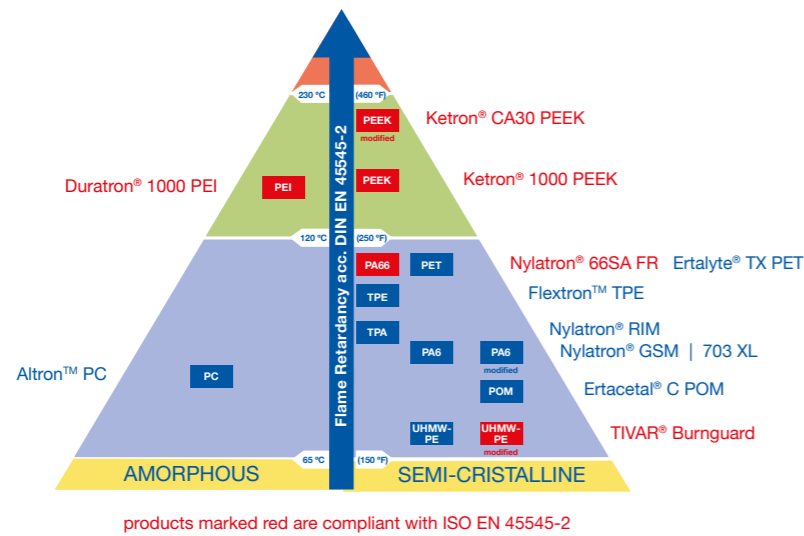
230 °C (460 °F)

PEEK modified

Ketron® CA30 PEEK

Duratron® 1000 PEI

PEI

PEEK

Ketron® 1000 PEEK

Flame Retardancy acc. DIN EN 45545-2

120 °C (250 °F)

PA66

PET

Nylatron® 66SA FR Ertalyte® TX PET

TPE

Flextron™ TPE

TPA

Nylatron® RIM

PA6

PA6 modified

Nylatron® GSM | 703 XL

Altron™ PC

PC

POM

Ertacetal® C POM

UHMW-PE

UHMW-PE modified

TIVAR® Burnguard

65 °C (150 °F)

AMORPHOUS

SEMI-CRISTALLINE

products marked red are compliant with ISO EN 45545-2